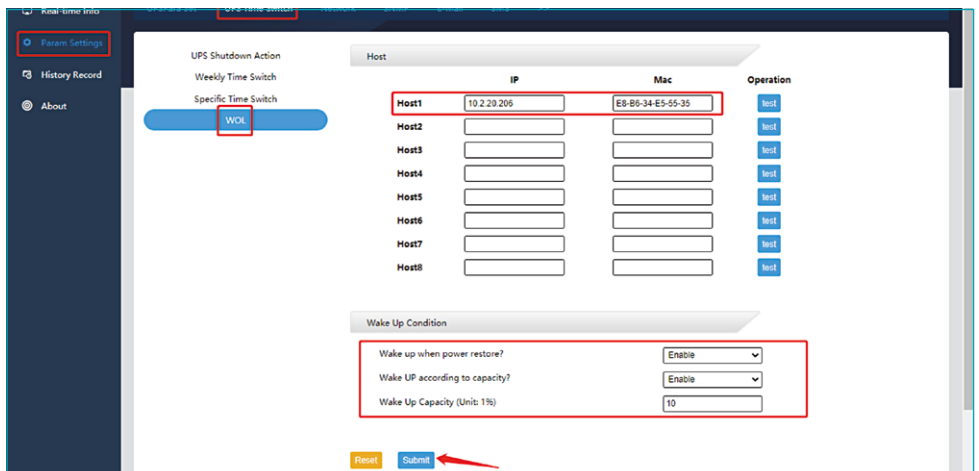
Real-time Info
Param Settings
History Record
About

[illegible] UPS Time Switch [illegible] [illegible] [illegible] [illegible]

UPS Shutdown Action
Weekly Time Switch
Specific Time Switch
WOL

Host

| | IP | Mac | Operation |
|---|---|---|---|
| Host1 | 10.2.20.206 | E8-B6-34-E5-55-35 | test |
| Host2 | | | test |
| Host3 | | | test |
| Host4 | | | test |
| Host5 | | | test |
| Host6 | | | test |
| Host7 | | | test |
| Host8 | | | test |

Wake Up Condition

Wake up when power restore? Enable
Wake UP according to capacity? Enable
Wake Up Capacity (Unit: 1%) 10

Reset Submit